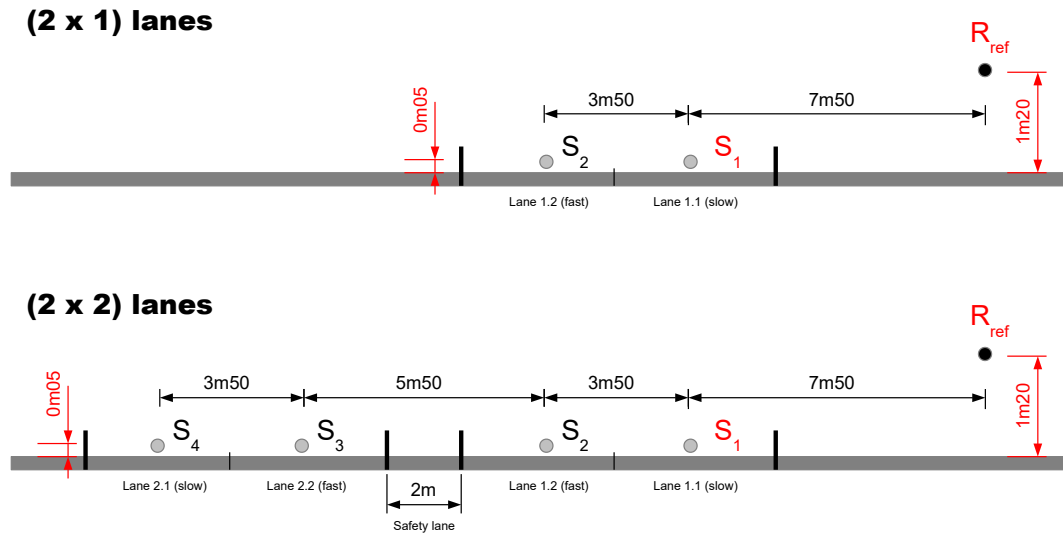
(2 x 1) lanes

$R_{ref}$

0m05

3m50

7m50

1m20

$S_2$

$S_1$

Lane 1.2 (fast)

Lane 1.1 (slow)

(2 x 2) lanes

$R_{ref}$

0m05

3m50

5m50

3m50

7m50

1m20

$S_4$

$S_3$

$S_2$

$S_1$

Lane 2.1 (slow)

Lane 2.2 (fast)

2m

Safety lane

Lane 1.2 (fast)

Lane 1.1 (slow)